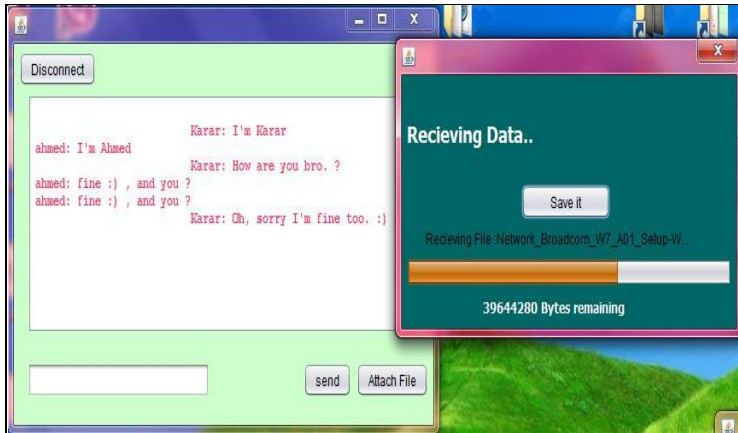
Disconnect

Karar: I'm Karar
ahmed: I'm Ahmed
Karar: How are you bro. ?
ahmed: fine :) , and you ?
ahmed: fine :) , and you ?
Karar: Oh, sorry I'm fine too. :)

send

Attach File

Recieving Data..

Save it

Recieving File :Network_Broadcom_W7_A01_Setup-W...

39644280 Bytes remaining